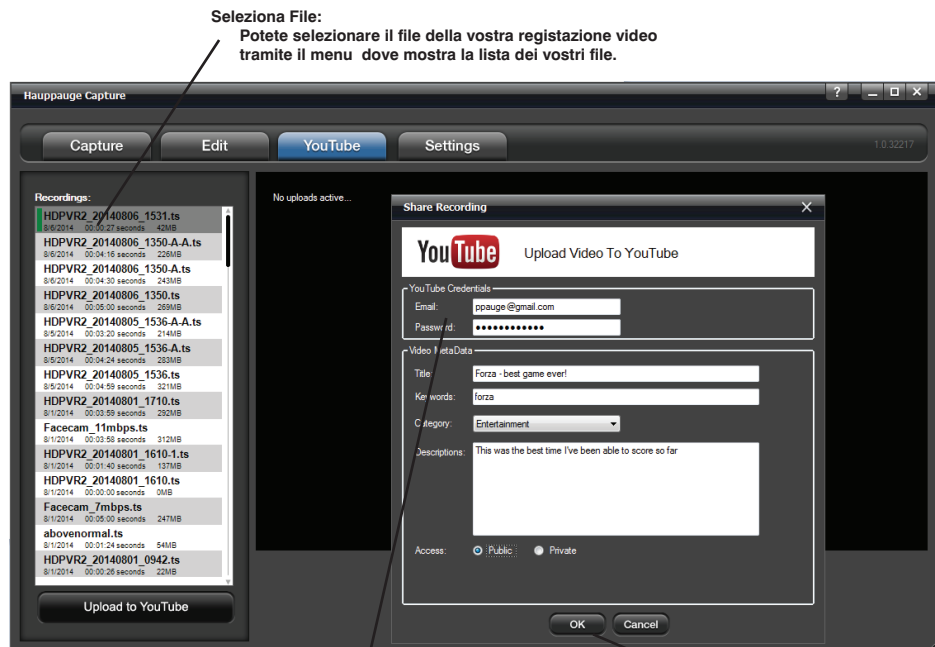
Seleziona File:
Potete selezionare il file della vostra registazione video tramite il menu dove mostra la lista dei vostri file.

Hauppauge Capture

?

Capture Edit YouTube Settings

1.0.32217

Recordings:

HDPVR2_20140806_1531.ts
8/6/2014 00:00:27 seconds 42MB
HDPVR2_20140806_1350-A-A.ts
8/6/2014 00:04:16 seconds 226MB
HDPVR2_20140806_1350-A.ts
8/6/2014 00:04:30 seconds 243MB
HDPVR2_20140806_1350.ts
8/6/2014 00:05:00 seconds 269MB
HDPVR2_20140805_1536-A-A.ts
8/5/2014 00:03:20 seconds 214MB
HDPVR2_20140805_1536-A.ts
8/5/2014 00:04:24 seconds 283MB
HDPVR2_20140805_1536.ts
8/5/2014 00:04:59 seconds 321MB
HDPVR2_20140801_1710.ts
8/1/2014 00:03:59 seconds 292MB
Facecam_11mbps.ts
8/1/2014 00:03:58 seconds 312MB
HDPVR2_20140801_1610-1.ts
8/1/2014 00:01:40 seconds 137MB
HDPVR2_20140801_1610.ts
8/1/2014 00:00:00 seconds 0MB
Facecam_7mbps.ts
8/1/2014 00:05:00 seconds 247MB
abovenormal.ts
8/1/2014 00:01:24 seconds 54MB
HDPVR2_20140801_0942.ts
8/1/2014 00:00:26 seconds 22MB

Upload to YouTube

No uploads active...

Share Recording

YouTube

Upload Video To YouTube

YouTube Credentials
Email: ppauge@gmail.com
Password: ●●●●●●●●●●●●

Video MetaData
Title: Forza - best game ever!
Keywords: forza
Category: Entertainment
Descriptions: This was the best time I've been able to score so far

Access: Public Private

OK Cancel